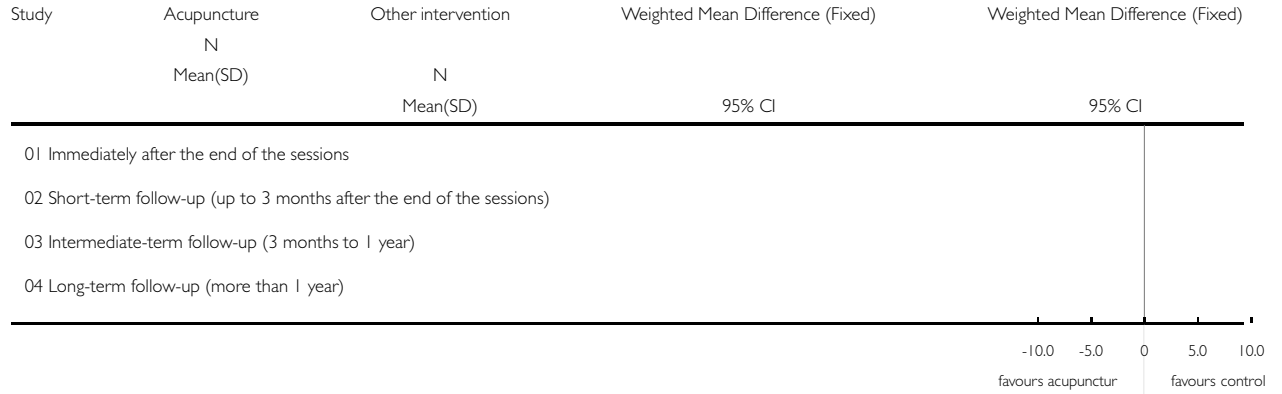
| Study | Acupuncture N Mean(SD) | Other intervention N Mean(SD) | Weighted Mean Difference (Fixed) 95% CI | Weighted Mean Difference (Fixed) 95% CI |
|---|---|---|---|---|
| 01 Immediately after the end of the sessions | | | | |
| 02 Short-term follow-up (up to 3 months after the end of the sessions) | | | | |
| 03 Intermediate-term follow-up (3 months to 1 year) | | | | |
| 04 Long-term follow-up (more than 1 year) | | | | |

-10.0 -5.0 0 5.0 10.0

favours acupunctur favours control